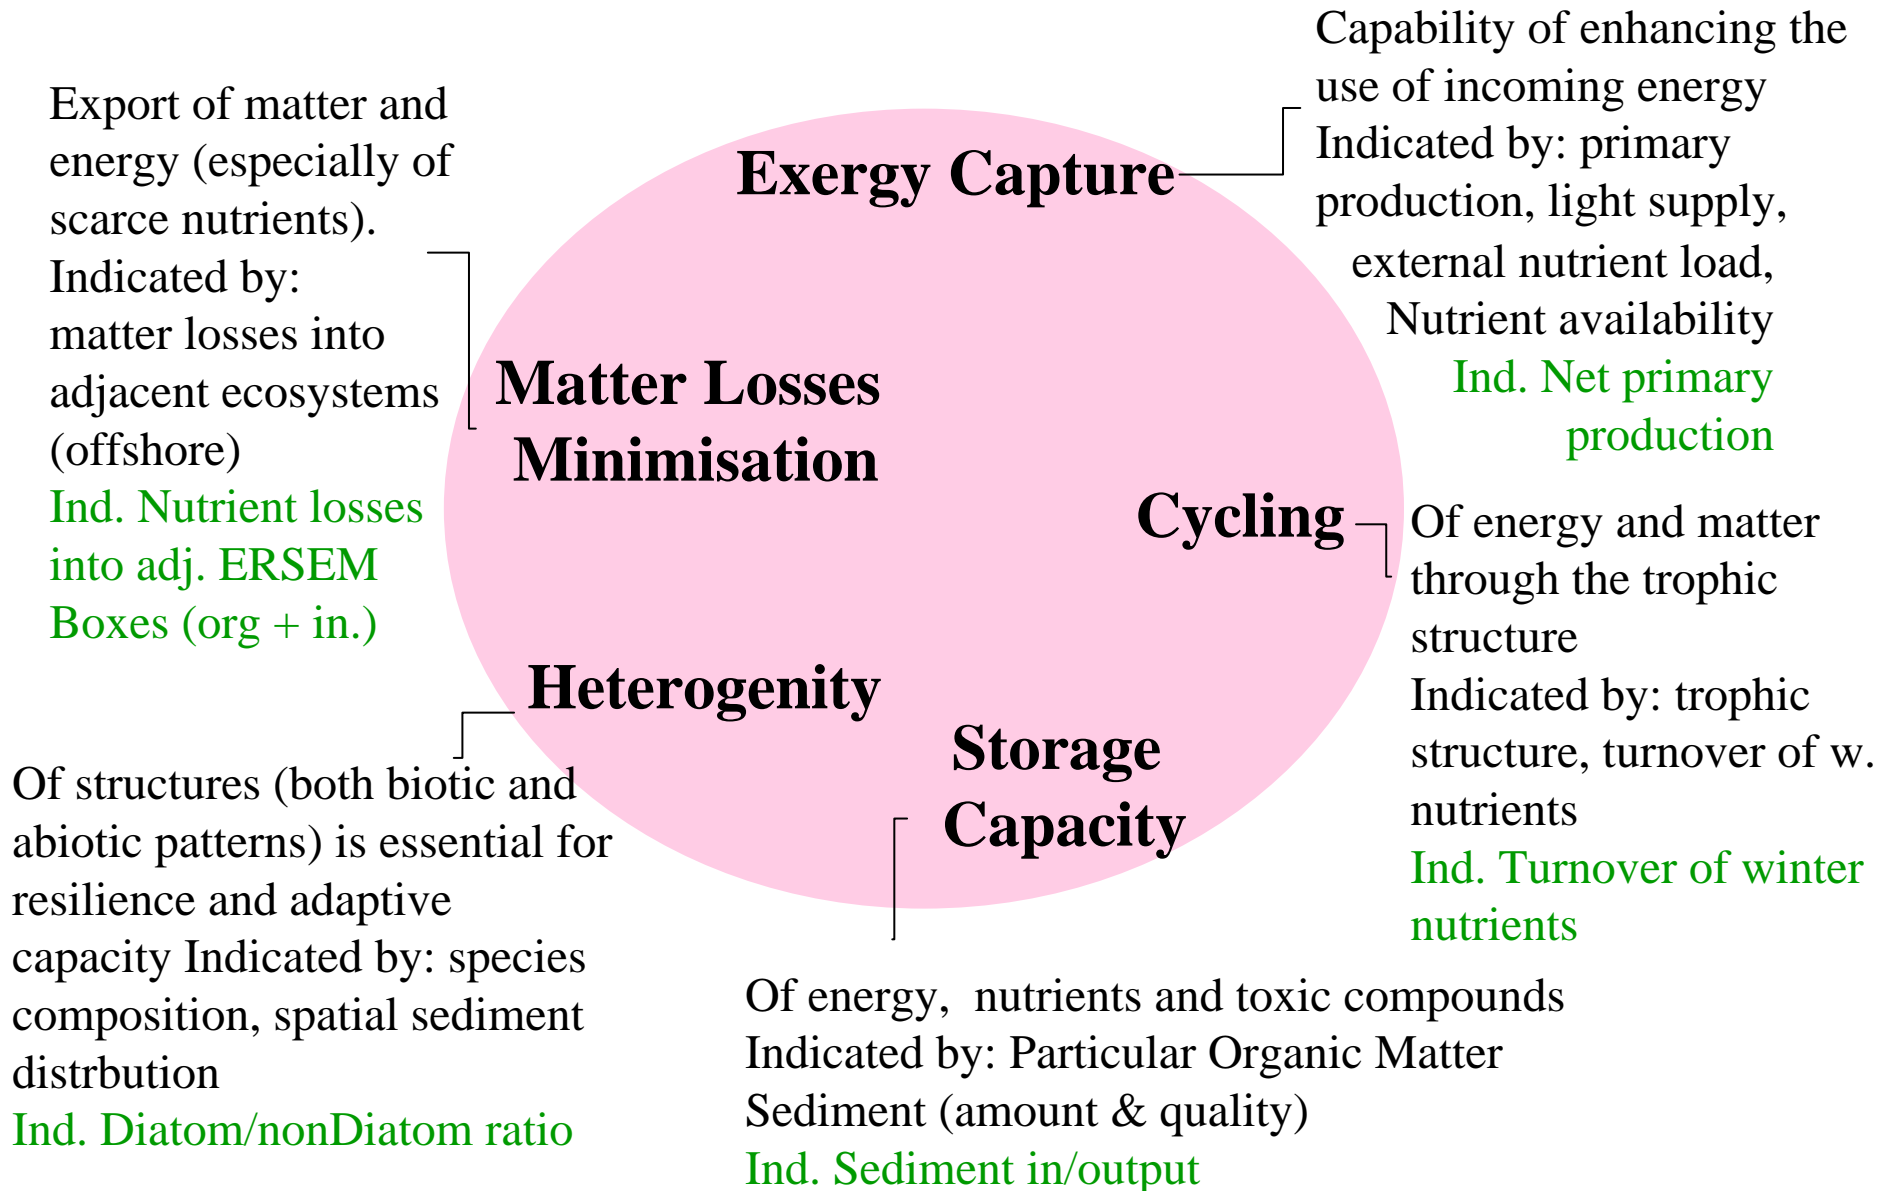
Capability of enhancing the use of incoming energy
Indicated by: primary production, light supply, external nutrient load, Nutrient availability
Ind. Net primary production

Export of matter and energy (especially of scarce nutrients).
Indicated by: matter losses into adjacent ecosystems (offshore)
Ind. Nutrient losses into adj. ERSEM Boxes (org + in.)

Exergy Capture

Matter Losses Minimisation

Cycling

Of energy and matter through the trophic structure
Indicated by: trophic structure, turnover of w. nutrients
Ind. Turnover of winter nutrients

Heterogenity

Storage Capacity

Of structures (both biotic and abiotic patterns) is essential for resilience and adaptive capacity Indicated by: species composition, spatial sediment distrbution
Ind. Diatom/nonDiatom ratio

Of energy, nutrients and toxic compounds
Indicated by: Particular Organic Matter
Sediment (amount & quality)
Ind. Sediment in/output